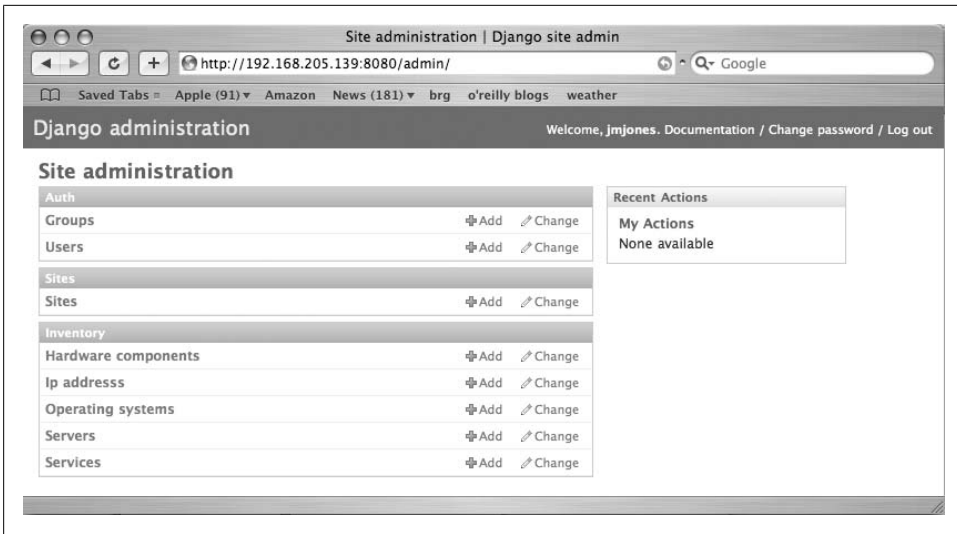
Site administration | Django site admin

http://192.168.205.139:8080/admin/

Google

Saved Tabs Apple (91) ▾ Amazon News (181) ▾ brg o'reilly blogs weather

Django administration

Welcome, jmjones. Documentation / Change password / Log out

Site administration

| Auth | | |
|---|---|---|
| Groups | Add | Change |
| Users | Add | Change |

| Sites | | |
|---|---|---|
| Sites | Add | Change |

| Inventory | | |
|---|---|---|
| Hardware components | Add | Change |
| Ip addresss | Add | Change |
| Operating systems | Add | Change |
| Servers | Add | Change |
| Services | Add | Change |

Recent Actions

My Actions

None available